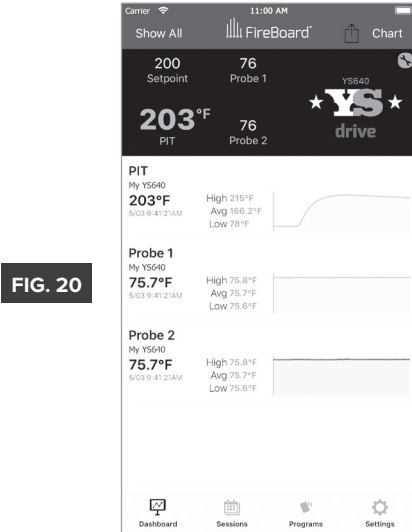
FIG. 20

Carrier 11:00 AM

Show All FireBoard Chart

200 Setpoint

76 Probe 1

YS640

YS drive

203°F PIT

76 Probe 2

PIT
My YS640
203°F
5/03 9:41:21AM
High 215°F
Avg 166.2°F
Low 78°F

Probe 1
My YS640
75.7°F
5/03 9:41:21AM
High 75.8°F
Avg 75.7°F
Low 75.6°F

Probe 2
My YS640
75.7°F
5/03 9:41:21AM
High 75.8°F
Avg 75.7°F
Low 75.6°F

Dashboard Sessions Programs Settings